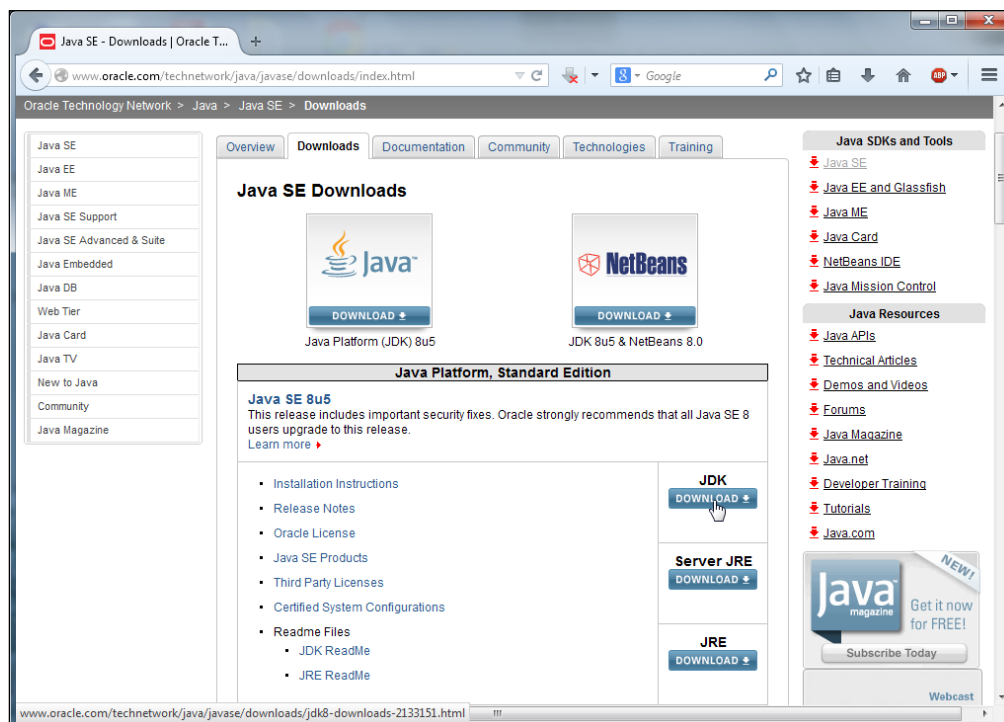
Java SE - Downloads | Oracle T...

www.oracle.com/technetwork/java/javase/downloads/index.html

Google

ABP

Oracle Technology Network > Java > Java SE > Downloads

Java SE
Java EE
Java ME
Java SE Support
Java SE Advanced & Suite
Java Embedded
Java DB
Web Tier
Java Card
Java TV
New to Java
Community
Java Magazine

Overview | Downloads | Documentation | Community | Technologies | Training

Java SE Downloads

Java

DOWNLOAD

Java Platform (JDK) 8u5

NetBeans

DOWNLOAD

JDK 8u5 & NetBeans 8.0

Java Platform, Standard Edition

Java SE 8u5
This release includes important security fixes. Oracle strongly recommends that all Java SE 8 users upgrade to this release.
Learn more

- Installation Instructions
- Release Notes
- Oracle License
- Java SE Products
- Third Party Licenses
- Certified System Configurations
- Readme Files
  - JDK ReadMe
  - JRE ReadMe

JDK
DOWNLOAD

Server JRE
DOWNLOAD

JRE
DOWNLOAD

Java SDKs and Tools
Java SE
Java EE and Glassfish
Java ME
Java Card
NetBeans IDE
Java Mission Control

Java Resources
Java APIs
Technical Articles
Demos and Videos
Forums
Java Magazine
Java.net
Developer Training
Tutorials
Java.com

NEW!
Java magazine
Get it now for FREE!
Subscribe Today

Webcast

www.oracle.com/technetwork/java/javase/downloads/jdk8-downloads-2133151.html